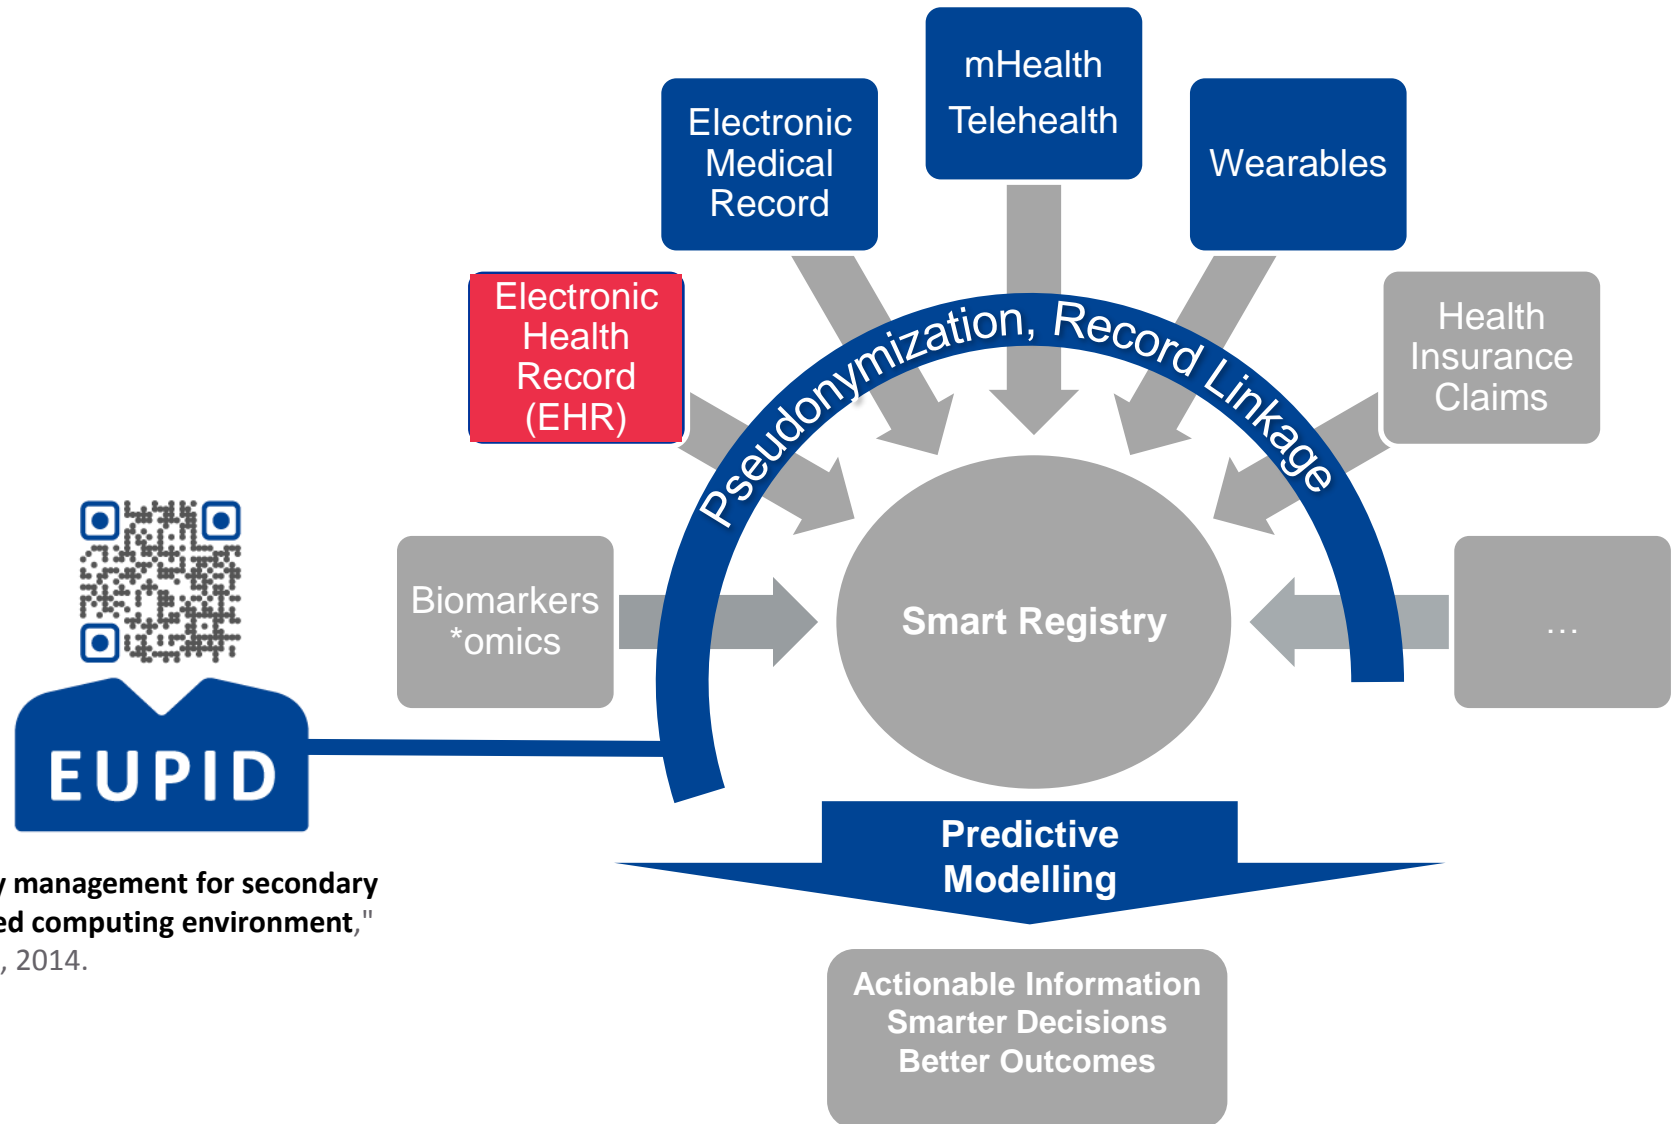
mHealth
Telehealth

Electronic
Medical
Record

Wearables

Electronic
Health
Record
(EHR)

Health
Insurance
Claims

Pseudonymization, Record Linkage

Biomarkers
*omics

Smart Registry

...

EUPID

Predictive
Modelling

Actionable Information
Smarter Decisions
Better Outcomes

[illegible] management for secondary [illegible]ed computing environment," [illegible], 2014.